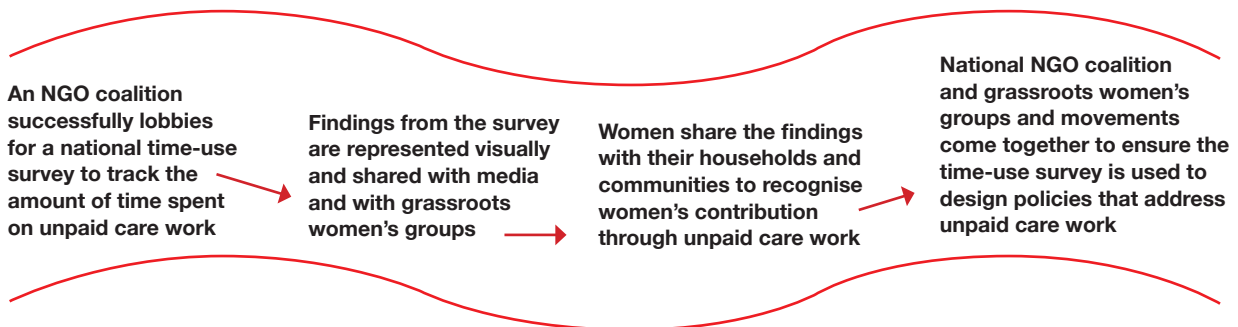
An NGO coalition successfully lobbies for a national time-use survey to track the amount of time spent on unpaid care work

Findings from the survey are represented visually and shared with media and with grassroots women's groups

Women share the findings with their households and communities to recognise women's contribution through unpaid care work

National NGO coalition and grassroots women's groups and movements come together to ensure the time-use survey is used to design policies that address unpaid care work